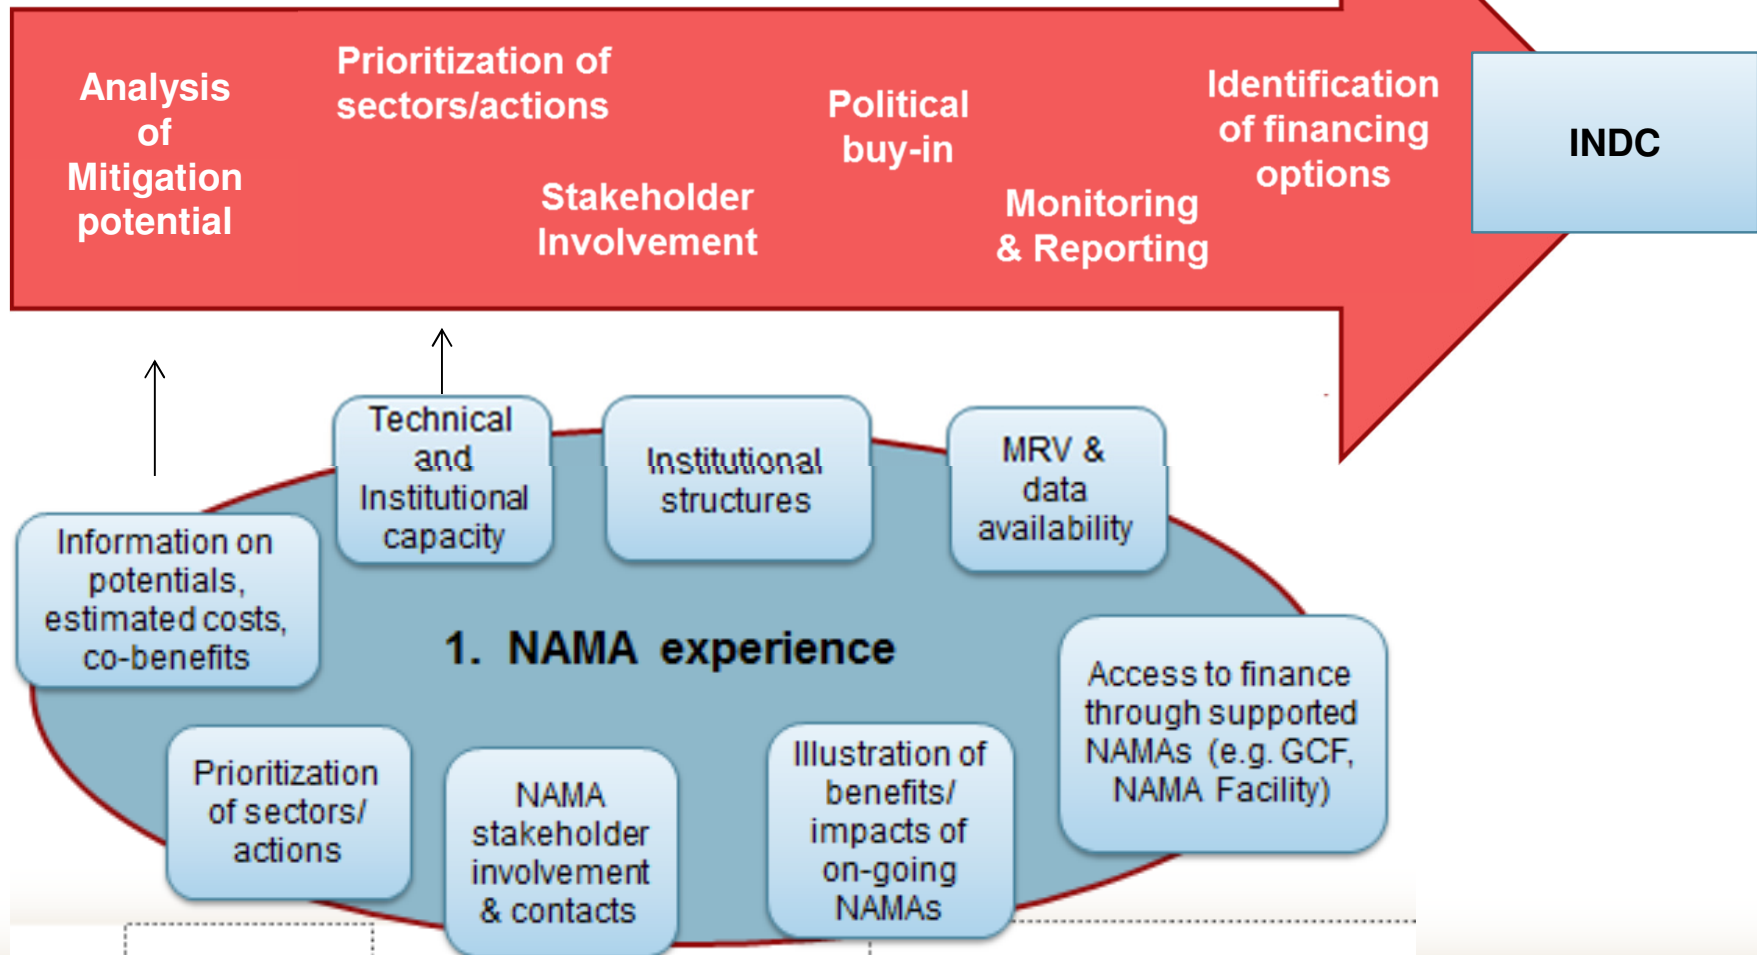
Analysis of Mitigation potential

Prioritization of sectors/actions

Stakeholder Involvement

Political buy-in

Monitoring & Reporting

Identification of financing options

INDC

Information on potentials, estimated costs, co-benefits

Technical and Institutional capacity

Institutional structures

MRV & data availability

1. NAMA experience

Access to finance through supported NAMAs (e.g. GCF, NAMA Facility)

Prioritization of sectors/ actions

NAMA stakeholder involvement & contacts

Illustration of benefits/ impacts of on-going NAMAs